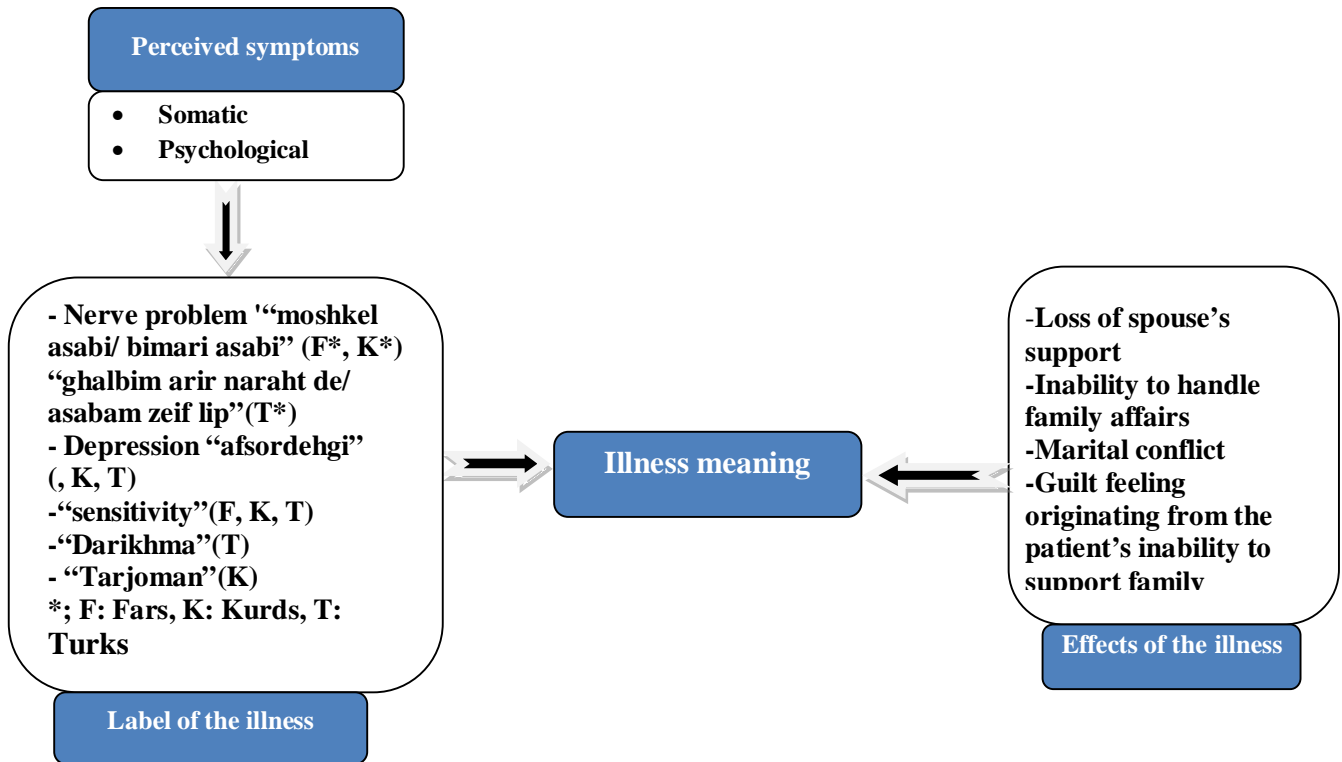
Perceived symptoms

- Somatic
- Psychological

- Nerve problem '"moshkel asabi/ bimari asabi" (F*, K*) "ghalbim arir naraht de/ asabam zeif lip"(T*)
- Depression "afsordehgi" (, K, T)
-"sensitivity"(F, K, T)
-"Darikhma"(T)
- "Tarjoman"(K)
*; F: Fars, K: Kurds, T: Turks

Label of the illness

Illness meaning

-Loss of spouse's support
-Inability to handle family affairs
-Marital conflict
-Guilt feeling originating from the patient's inability to support family

Effects of the illness